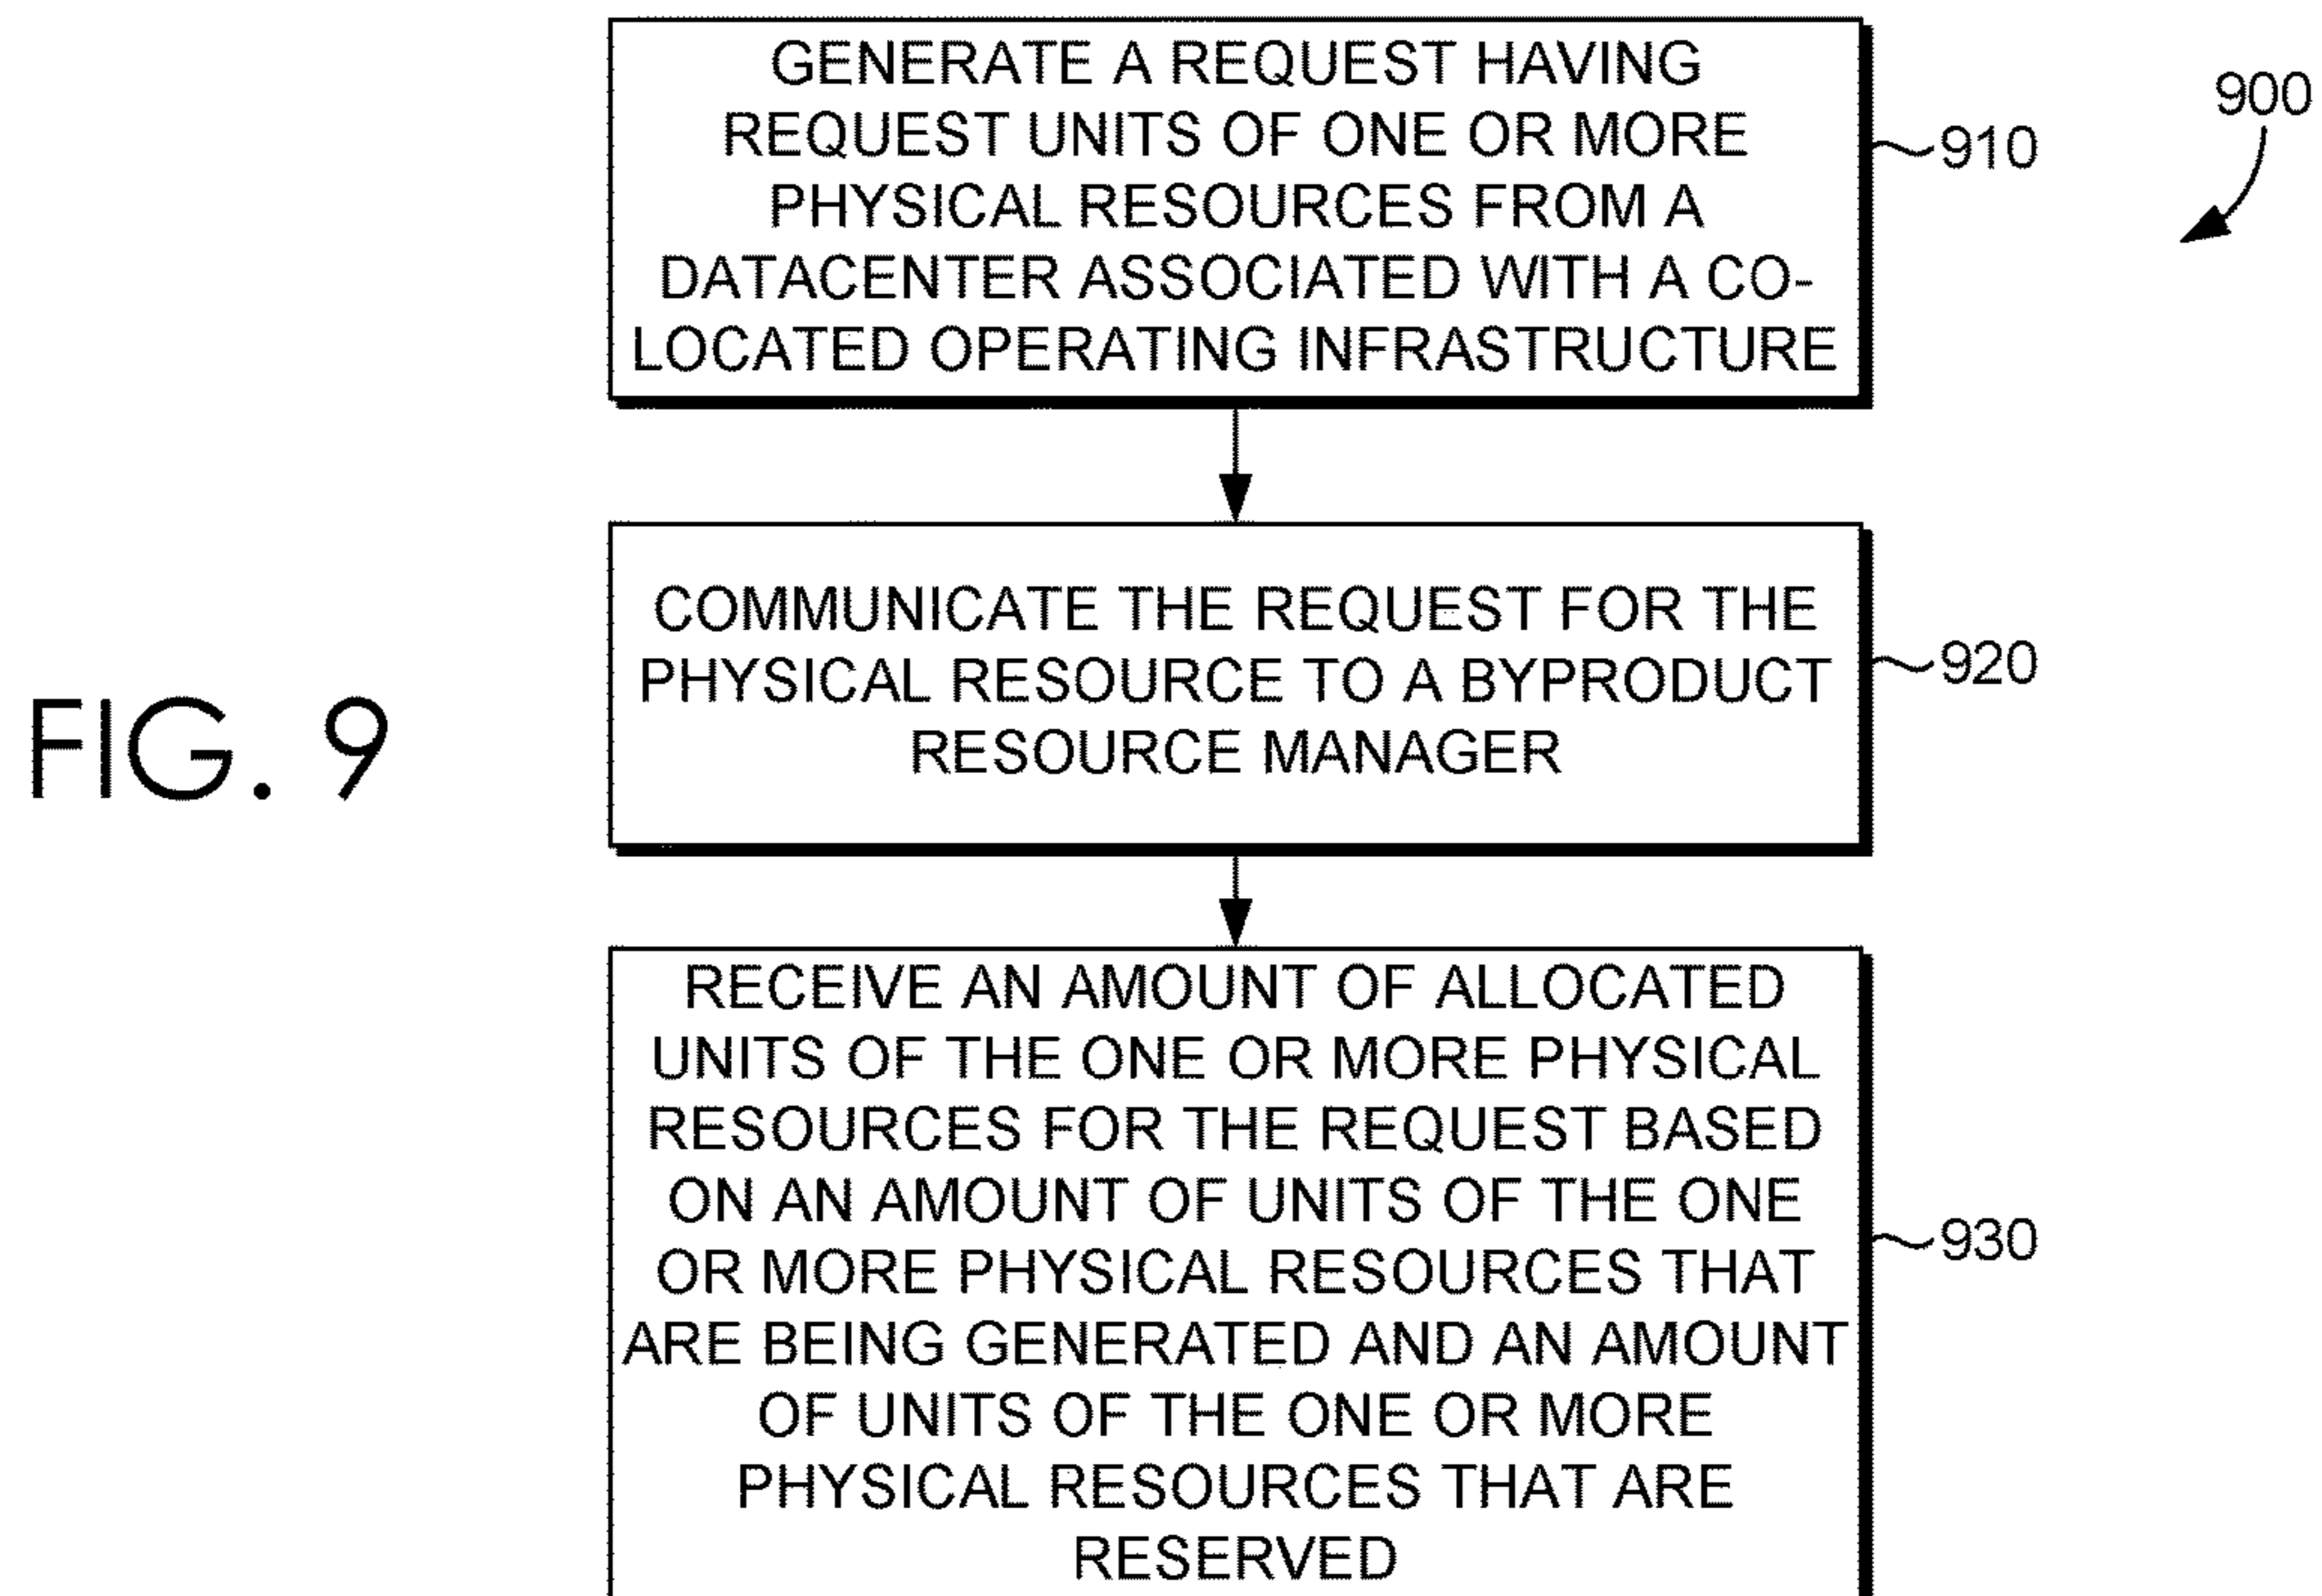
900

GENERATE A REQUEST HAVING REQUEST UNITS OF ONE OR MORE PHYSICAL RESOURCES FROM A DATACENTER ASSOCIATED WITH A CO-LOCATED OPERATING INFRASTRUCTURE

910

COMMUNICATE THE REQUEST FOR THE PHYSICAL RESOURCE TO A BYPRODUCT RESOURCE MANAGER

920

FIG. 9

RECEIVE AN AMOUNT OF ALLOCATED UNITS OF THE ONE OR MORE PHYSICAL RESOURCES FOR THE REQUEST BASED ON AN AMOUNT OF UNITS OF THE ONE OR MORE PHYSICAL RESOURCES THAT ARE BEING GENERATED AND AN AMOUNT OF UNITS OF THE ONE OR MORE PHYSICAL RESOURCES THAT ARE RESERVED

930